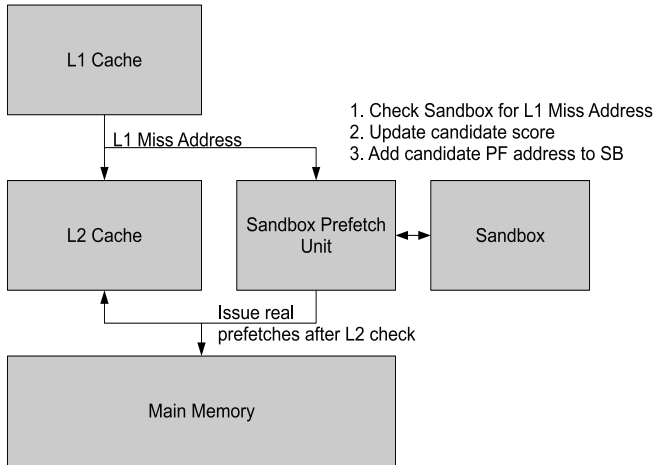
L1 Cache

1. Check Sandbox for L1 Miss Address
2. Update candidate score
3. Add candidate PF address to SB

L1 Miss Address

L2 Cache

Sandbox Prefetch Unit

Sandbox

Issue real prefetches after L2 check

Main Memory